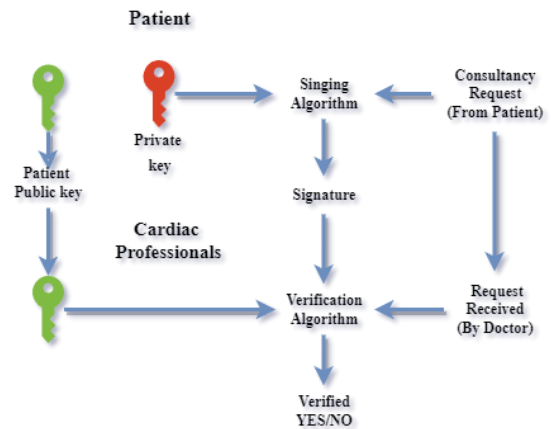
Patient

Private key

Singing Algorithm

Consultancy Request (From Patient)

Patient Public key

Signature

Cardiac Professionals

Verification Algorithm

Request Received (By Doctor)

Verified YES/NO